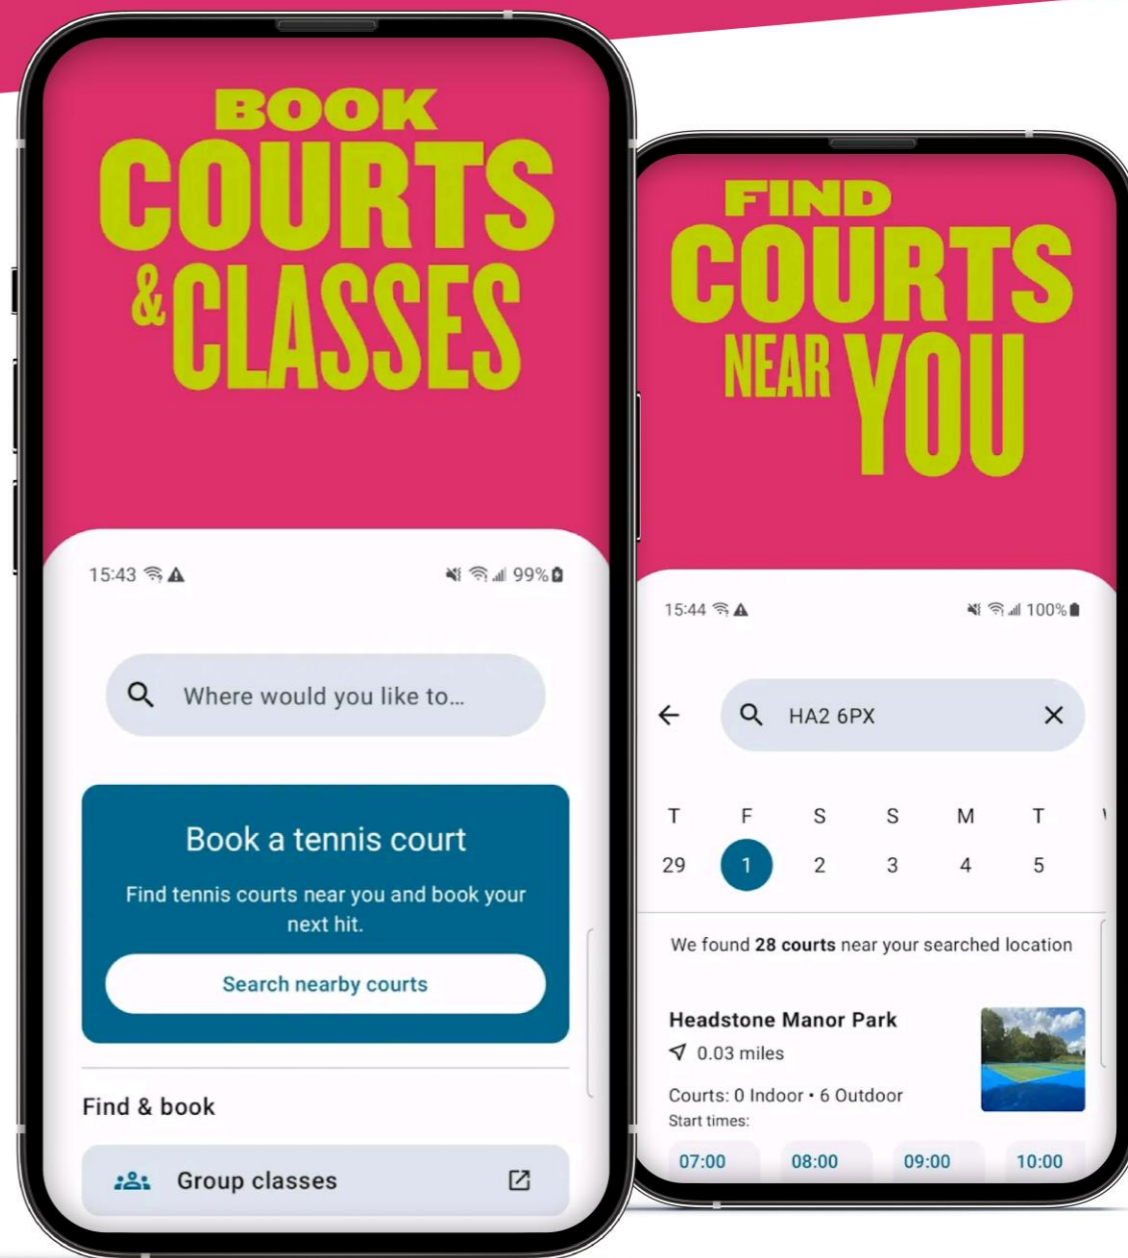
BOOK COURTS & CLASSES

15:43 99%

Where would you like to...

Book a tennis court

Find tennis courts near you and book your next hit.

Search nearby courts

Find & book

Group classes

FIND COURTS NEAR YOU

15:44 100%

HA2 6PX

| T | F | S | S | M | T |
|---|---|---|---|---|---|
| 29 | 1 | 2 | 3 | 4 | 5 |

We found **28 courts** near your searched location

Headstone Manor Park
0.03 miles
Courts: 0 Indoor • 6 Outdoor
Start times:
07:00 08:00 09:00 10:00